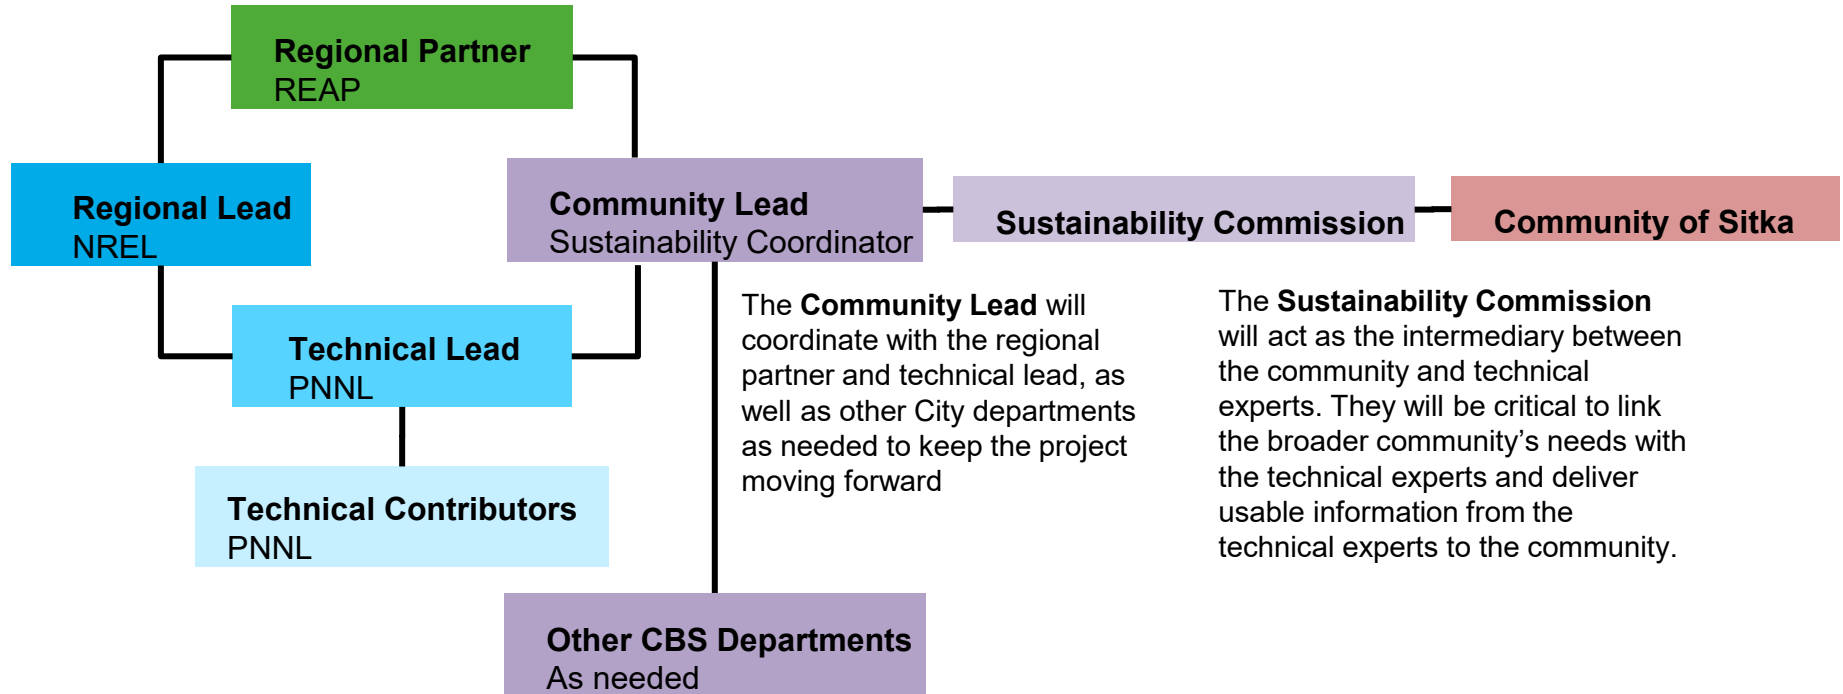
Regional Partner
REAP

Regional Lead
NREL

Community Lead
Sustainability Coordinator

Sustainability Commission

Community of Sitka

Technical Lead
PNNL

Technical Contributors
PNNL

The **Community Lead** will coordinate with the regional partner and technical lead, as well as other City departments as needed to keep the project moving forward

The **Sustainability Commission** will act as the intermediary between the community and technical experts. They will be critical to link the broader community's needs with the technical experts and deliver usable information from the technical experts to the community.

Other CBS Departments
As needed